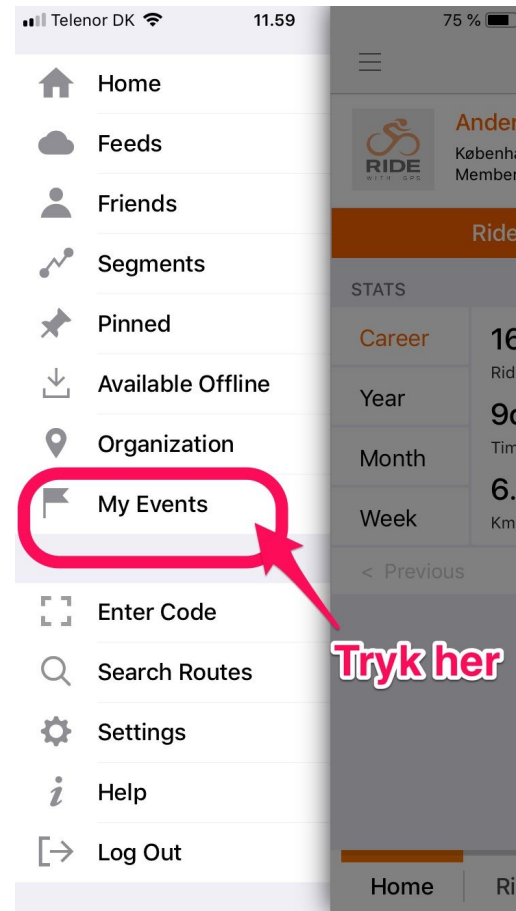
Telenor DK 11.59 75 %

Home
Feeds
Friends
Segments
Pinned
Available Offline
Organization
My Events

Enter Code
Search Routes
Settings
Help
Log Out

Ander
Københa
Member

RIDE WITH GPS

Ride

STATS

Career
16
Rid

Year
9d
Tim

Month
6.
Km

Week

< Previous

Tryk her

Home
Ri